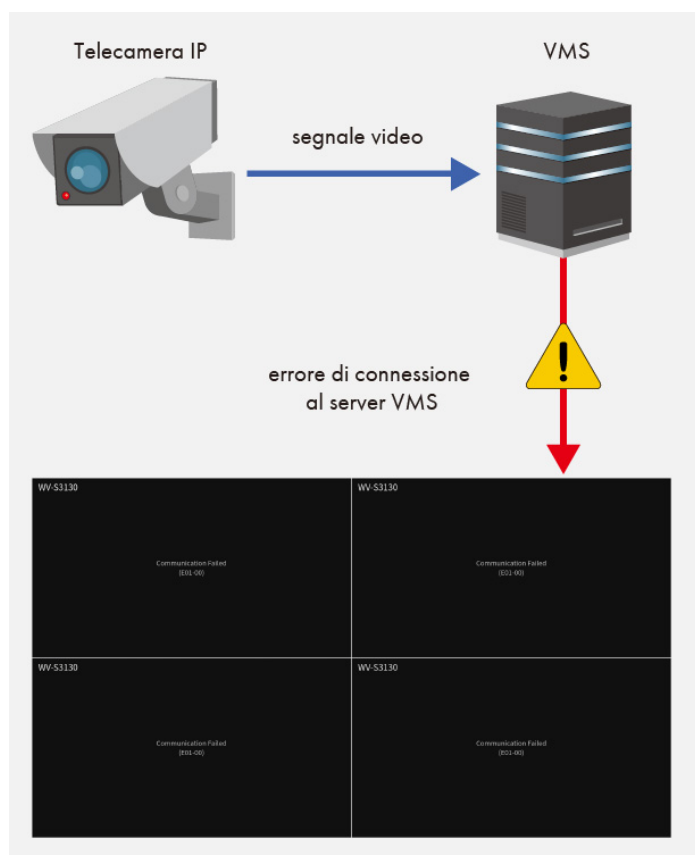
Telecamera IP

VMS

segnale video

errore di connessione al server VMS

WV-S3130

Communication Failed
(E01-00)

WV-S3130

Communication Failed
(E01-00)

WV-S3130

Communication Failed
(E01-00)

WV-S3130

Communication Failed
(E01-00)